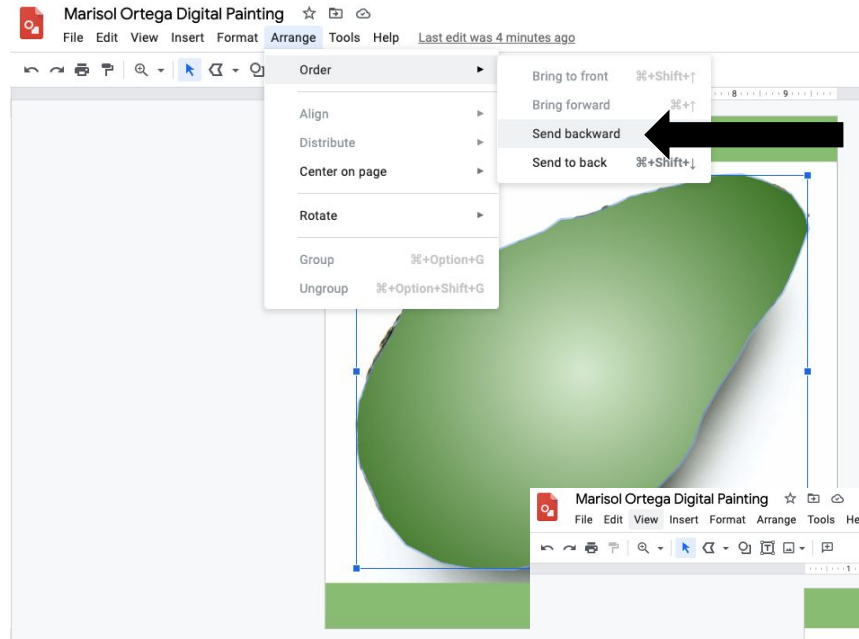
Marisol Ortega Digital Painting

File Edit View Insert Format Arrange Tools Help Last edit was 4 minutes ago

Order

Align

Distribute

Center on page

Rotate

Group ⌘+Option+G

Ungroup ⌘+Option+Shift+G

Bring to front ⌘+Shift+↑

Bring forward ⌘+↑

Send backward

Send to back ⌘+Shift+↓

8 9

Marisol Ortega Digital Painting

File Edit View Insert Format Arrange Tools He

1